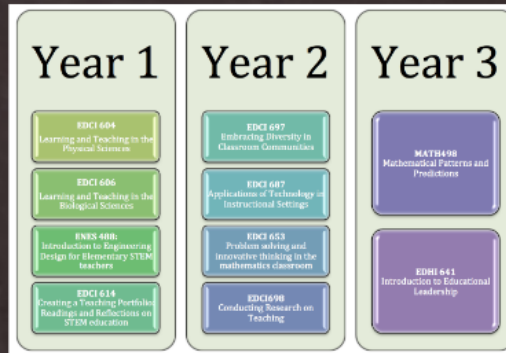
Year 1

EDCI 604
Learning and Teaching in the Physical Sciences

EDCI 606
Learning and Teaching in the Biological Sciences

ENES 408:
Introduction to Engineering Design for Elementary STEM teachers

EDCI 614
Creating a Teaching Portfolio: Readings and Reflections on STEM education

Year 2

EDCI 697
Embracing Diversity in Classroom Communities

EDCI 687
Applications of Technology in Instructional Settings

EDCI 653
Problem solving and innovative thinking in the mathematics classroom

EDCI698
Conducting Research on Teaching

Year 3

MATH498
Mathematical Patterns and Predictions

EDHI 641
Introduction to Educational Leadership